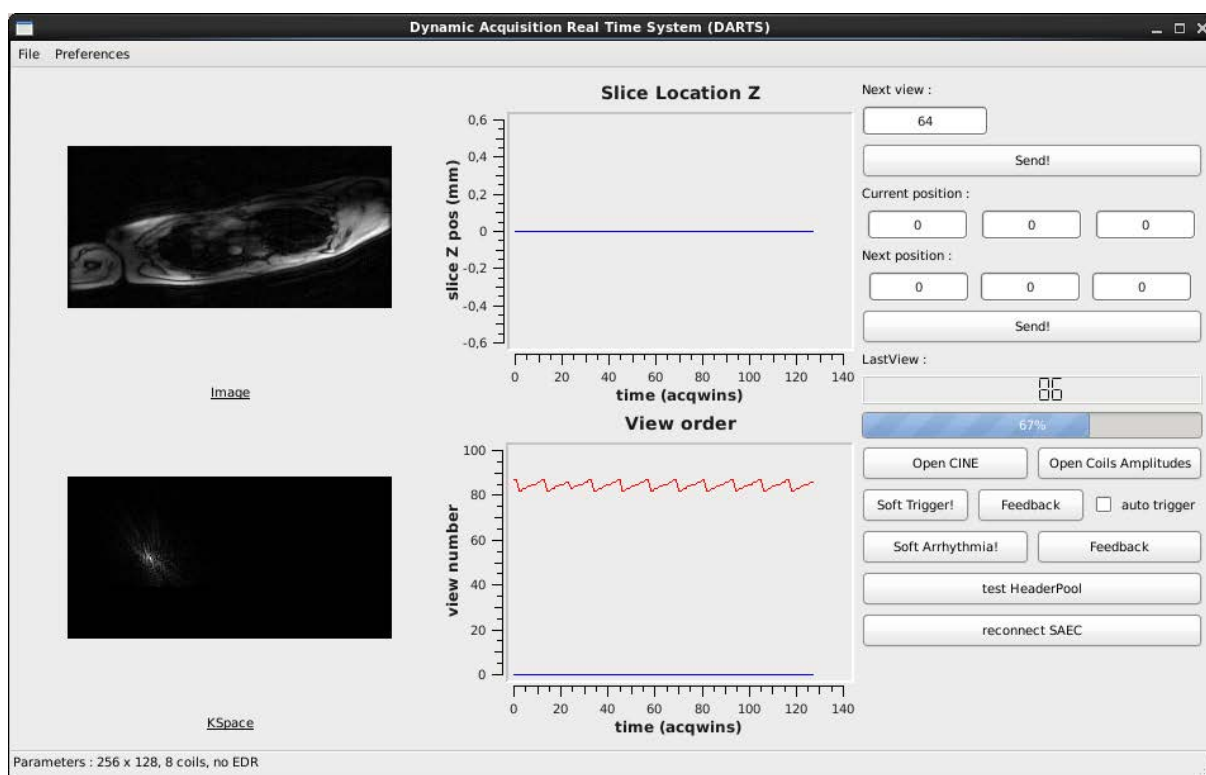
Dynamic Acquisition Real Time System (DARTS)

File Preferences

Image

KSpace

Slice Location Z

0,6
0,4
0,2
0
-0,2
-0,4
-0,6

slice Z pos (mm)

0 20 40 60 80 100 120 140
time (acqwins)

View order

100
80
60
40
20
0

view number

0 20 40 60 80 100 120 140
time (acqwins)

Next view :

64

Send!

Current position :

0 0 0

Next position :

0 0 0

Send!

LastView :

86

67%

Open CINE
Open Coils Amplitudes

Soft Trigger!
Feedback
auto trigger

Soft Arrhythmia!
Feedback

test HeaderPool

reconnect SAEC

Parameters : 256 x 128, 8 coils, no EDR